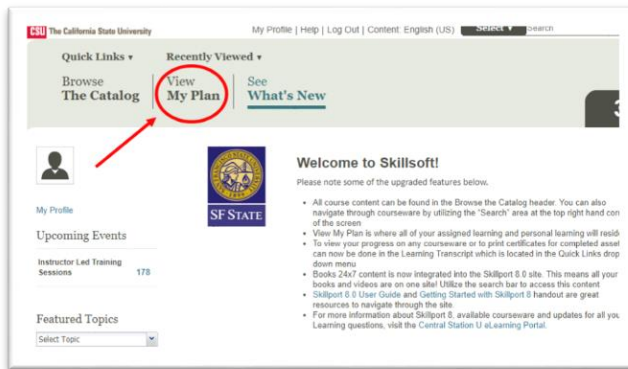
CSU The California State University

My Profile | Help | Log Out | Content: English (US) Select ▾ Search

Quick Links ▾ Recently Viewed ▾

Browse The Catalog

View My Plan

See What's New

My Profile

Upcoming Events

Instructor Led Training Sessions 178

Featured Topics

Select Topic

SF STATE

Welcome to Skillsoft!

Please note some of the upgraded features below.

- All course content can be found in the Browse the Catalog header. You can also navigate through courseware by utilizing the "Search" area at the top right hand con of the screen
- View My Plan is where all of your assigned learning and personal learning will resid
- To view your progress on any courseware or to print certificates for completed asset can now be done in the Learning Transcript which is located in the Quick Links drop down menu
- Books 24x7 content is now integrated into the Skillport 8.0 site. This means all your books and videos are on one site! Utilize the search bar to access this content
- Skillport 8.0 User Guide and Getting Started with Skillport 8 handout are great resources to navigate through the site.
- For more information about Skillport 8, available courseware and updates for all you Learning questions, visit the Central Station U eLearning Portal.